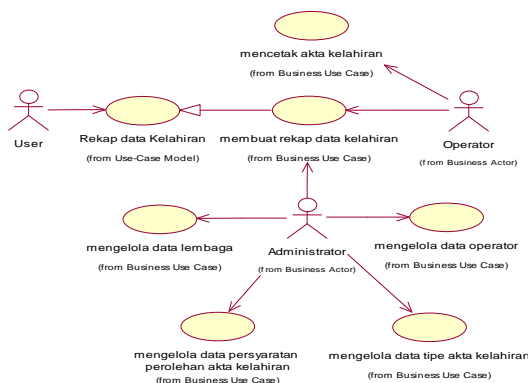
mencetak akta kelahiran
(from Business Use Case)

User

Rekap data Kelahiran
(from Use-Case Model)

membuat rekap data kelahiran
(from Business Use Case)

Operator
(from Business Actor)

mengelola data lembaga
(from Business Use Case)

Administrator
(from Business Actor)

mengelola data operator
(from Business Use Case)

mengelola data persyaratan perolehan akta kelahiran
(from Business Use Case)

mengelola data tipe akta kelahiran
(from Business Use Case)